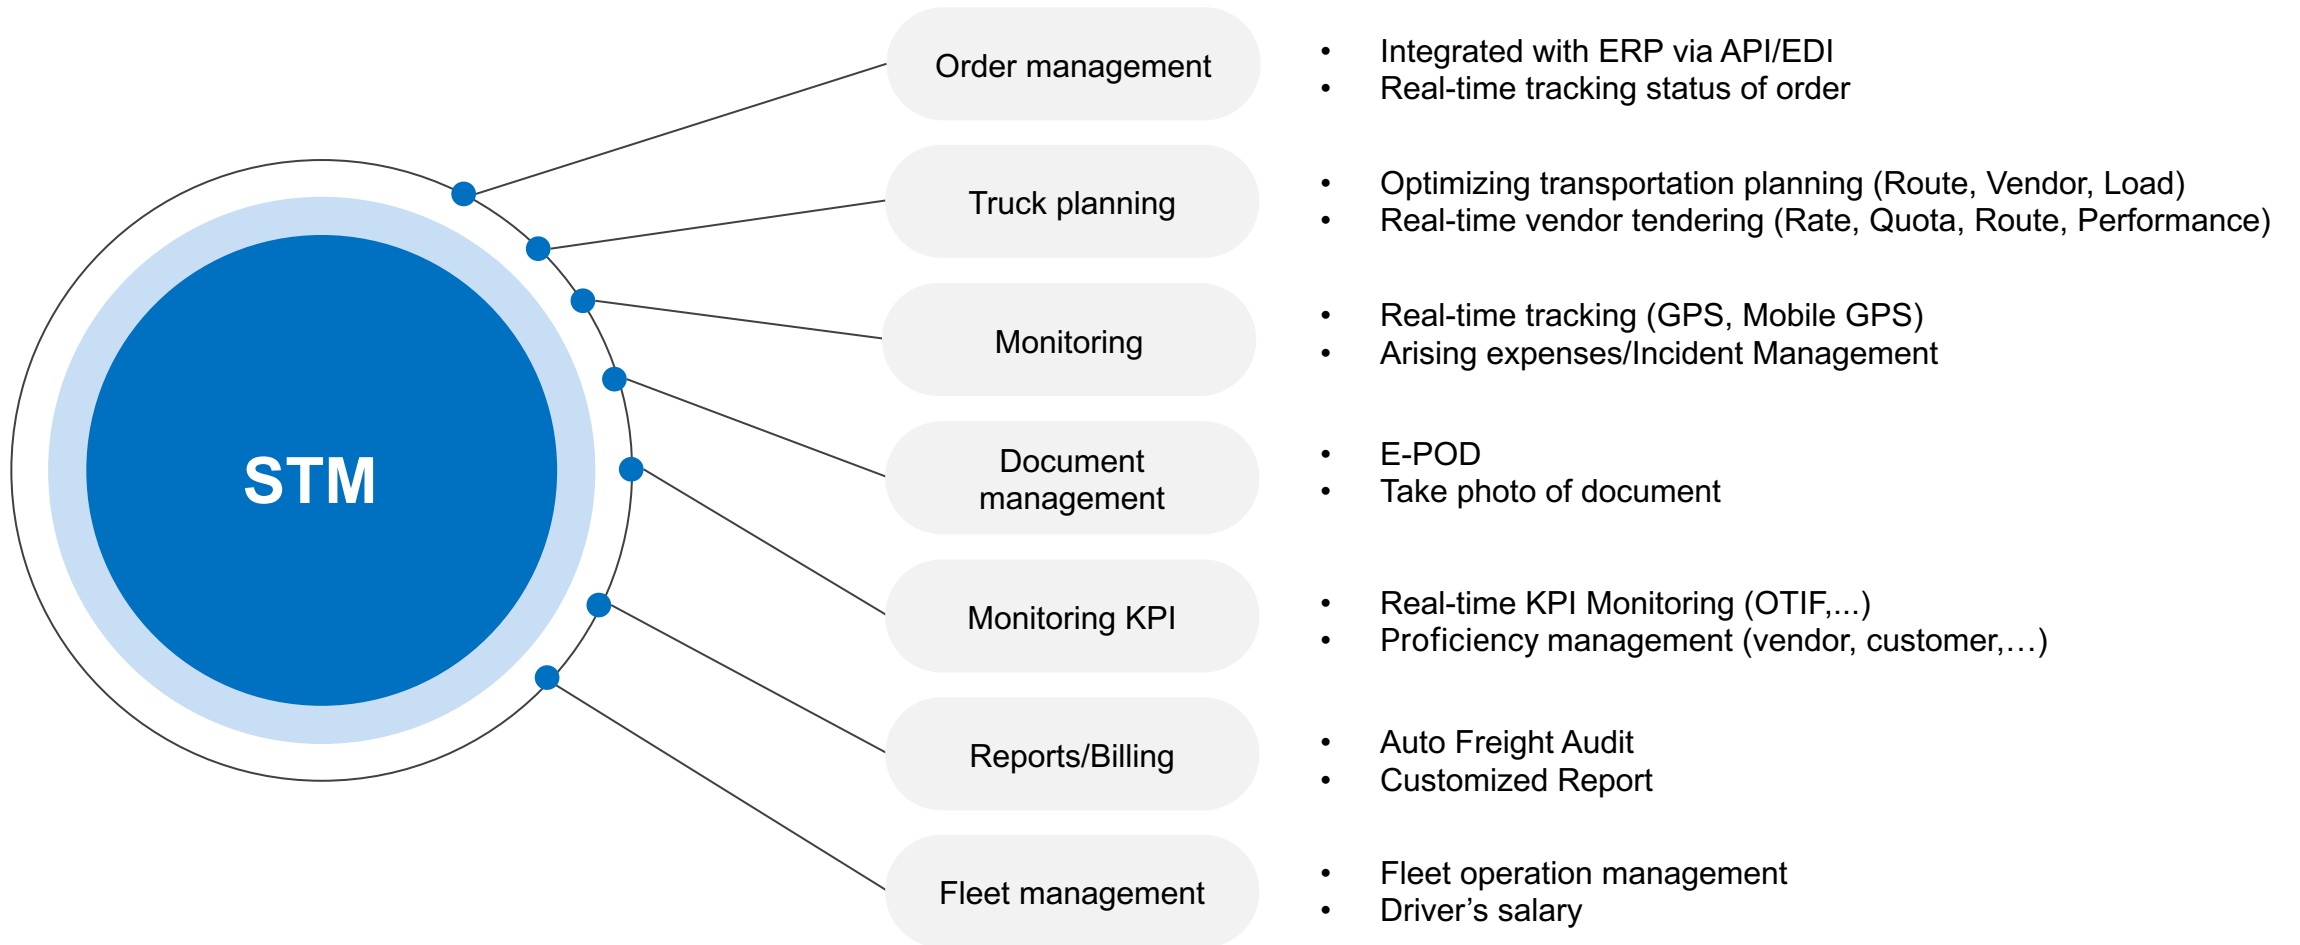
STM

Order management

- Integrated with ERP via API/EDI
- Real-time tracking status of order

Truck planning

- Optimizing transportation planning (Route, Vendor, Load)
- Real-time vendor tendering (Rate, Quota, Route, Performance)

Monitoring

- Real-time tracking (GPS, Mobile GPS)
- Arising expenses/Incident Management

Document management

- E-POD
- Take photo of document

Monitoring KPI

- Real-time KPI Monitoring (OTIF,...)
- Proficiency management (vendor, customer,…)

Reports/Billing

- Auto Freight Audit
- Customized Report

Fleet management

- Fleet operation management
- Driver’s salary